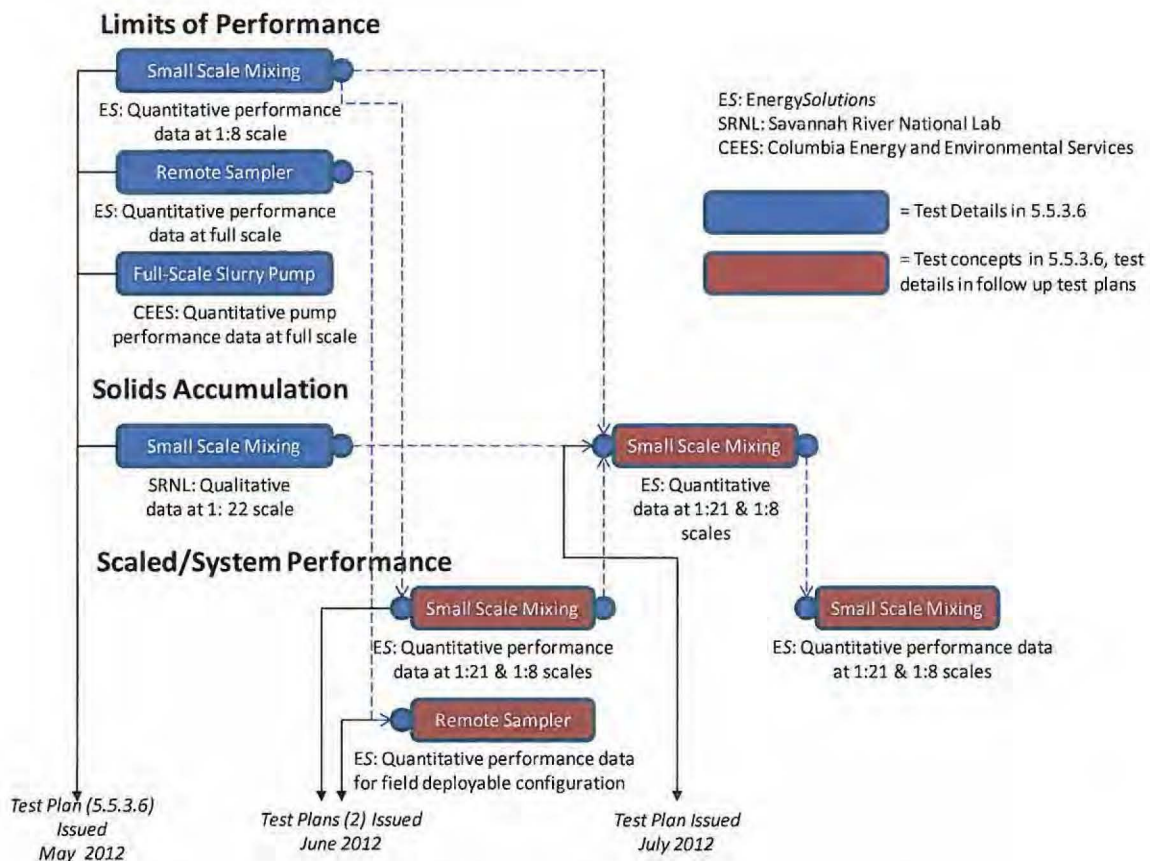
Limits of Performance

Small Scale Mixing

ES: Quantitative performance data at 1:8 scale

Remote Sampler

ES: Quantitative performance data at full scale

Full-Scale Slurry Pump

CEES: Quantitative pump performance data at full scale

Solids Accumulation

Small Scale Mixing

SRNL: Qualitative data at 1: 22 scale

Scaled/System Performance

Small Scale Mixing

ES: Quantitative performance data at 1:21 & 1:8 scales

Remote Sampler

ES: Quantitative performance data for field deployable configuration

Small Scale Mixing

ES: Quantitative data at 1:21 & 1:8 scales

Small Scale Mixing

ES: Quantitative performance data at 1:21 & 1:8 scales

ES: EnergySolutions
SRNL: Savannah River National Lab
CEES: Columbia Energy and Environmental Services

= Test Details in 5.5.3.6

= Test concepts in 5.5.3.6, test details in follow up test plans

Test Plan (5.5.3.6) Issued May 2012

Test Plans (2) Issued June 2012

Test Plan Issued July 2012